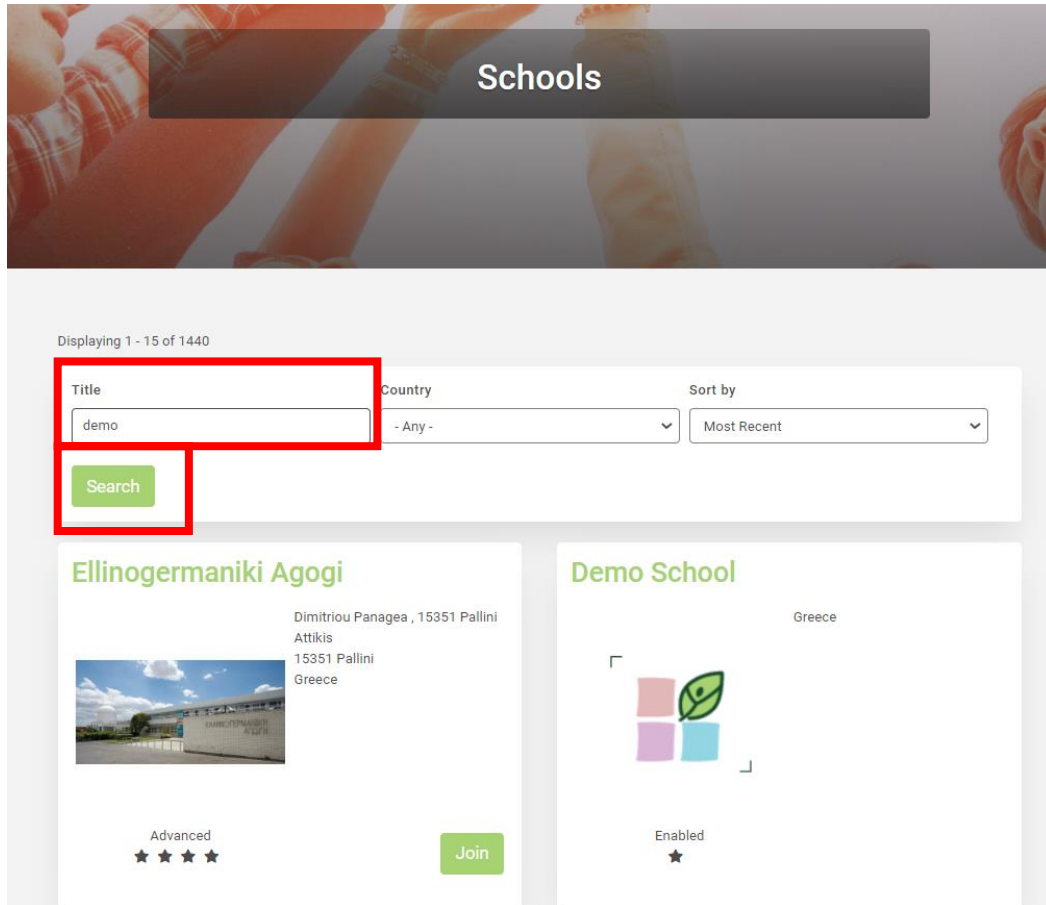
Schools

Displaying 1 - 15 of 1440

Title
demo

Country
- Any -

Sort by
Most Recent

Search

Ellinogermaniki Agogi

Dimitriou Panagea , 15351 Pallini
Attikis
15351 Pallini
Greece

Advanced
★★★★

Join

Demo School

Greece

Enabled
★